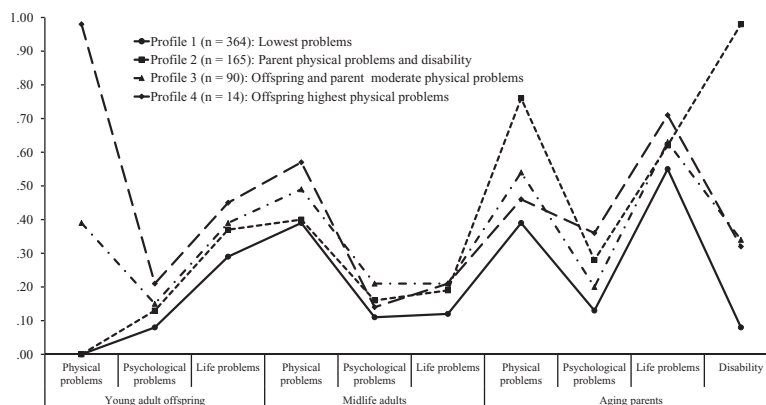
1.00
.90
.80
.70
.60
.50
.40
.30
.20
.10
.00

Profile 1 (n = 364): Lowest problems
Profile 2 (n = 165): Parent physical problems and disability
Profile 3 (n = 90): Offspring and parent moderate physical problems
Profile 4 (n = 14): Offspring highest physical problems

Physical problems
Psychological problems
Life problems
Physical problems
Psychological problems
Life problems
Physical problems
Psychological problems
Life problems
Disability

Young adult offspring
Midlife adults
Aging parents